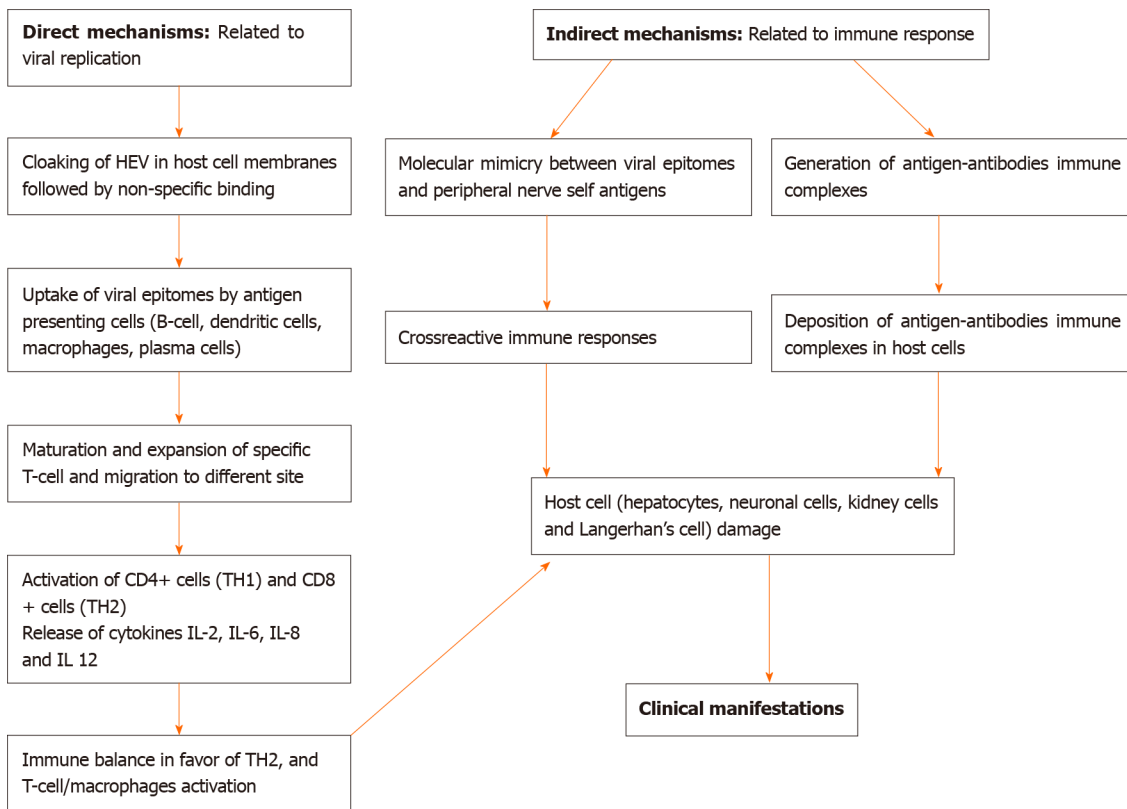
**Direct mechanisms:** Related to viral replication

Cloaking of HEV in host cell membranes followed by non-specific binding

Uptake of viral epitomes by antigen presenting cells (B-cell, dendritic cells, macrophages, plasma cells)

Maturation and expansion of specific T-cell and migration to different site

Activation of CD4+ cells (TH1) and CD8 + cells (TH2)
Release of cytokines IL-2, IL-6, IL-8 and IL 12

Immune balance in favor of TH2, and T-cell/macrophages activation

**Indirect mechanisms:** Related to immune response

Molecular mimicry between viral epitomes and peripheral nerve self antigens

Crossreactive immune responses

Generation of antigen-antibodies immune complexes

Deposition of antigen-antibodies immune complexes in host cells

Host cell (hepatocytes, neuronal cells, kidney cells and Langerhan's cell) damage

**Clinical manifestations**